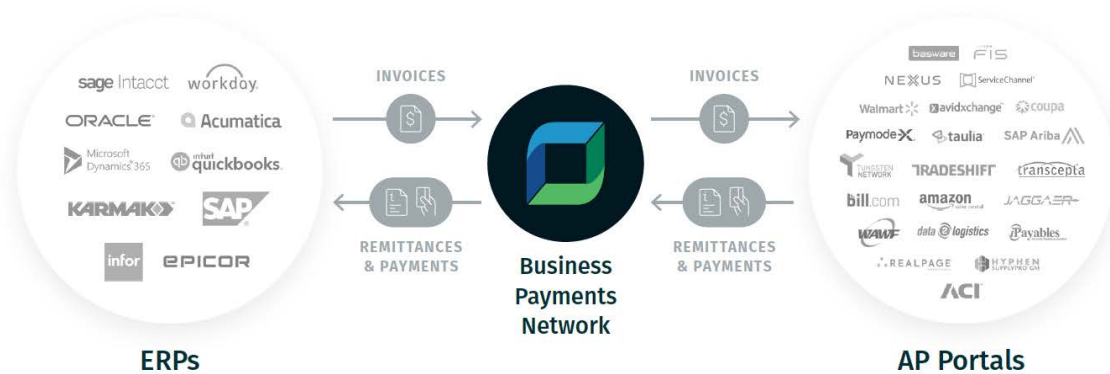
sage Intacct workday.

ORACLE Acumatica

Microsoft Dynamics 365 intuit quickbooks.

KARMAK SAP

infor EPICOR

ERPs

INVOICES

REMITTANCES & PAYMENTS

Business Payments Network

INVOICES

REMITTANCES & PAYMENTS

basware FIS

NEXUS ServiceChannel

Walmart avidxchange coupa

PaymodeX taulia SAP Ariba

TUNGSTEN NETWORK TRADESHIFT transcepta

bill.com amazon JAGGAER

WAWF data logistics iPayables

REALPAGE HYPHEN SUPPLYPRO GM

ACI

AP Portals